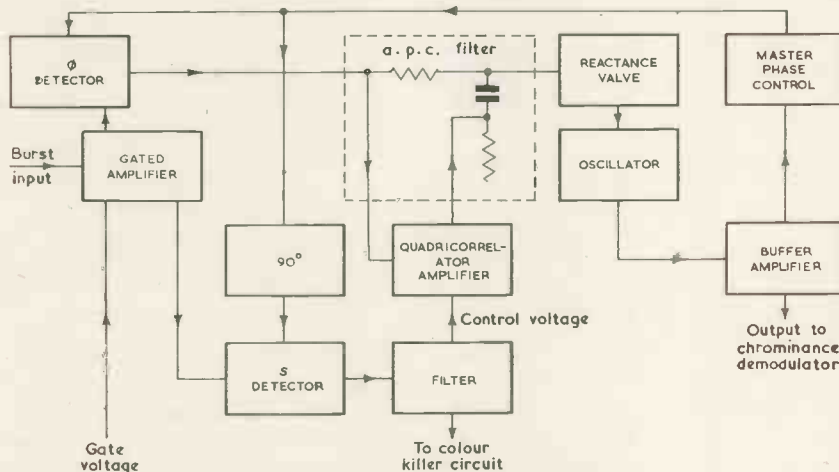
$\phi$ DETECTOR

a. p. c. filter

REACTANCE VALVE

MASTER PHASE CONTROL

Burst input

GATED AMPLIFIER

OSCILLATOR

$90°$

QUADRICORRELATOR AMPLIFIER

BUFFER AMPLIFIER

Control voltage

S DETECTOR

FILTER

Output to chrominance demodulator

Gate voltage

To colour killer circuit